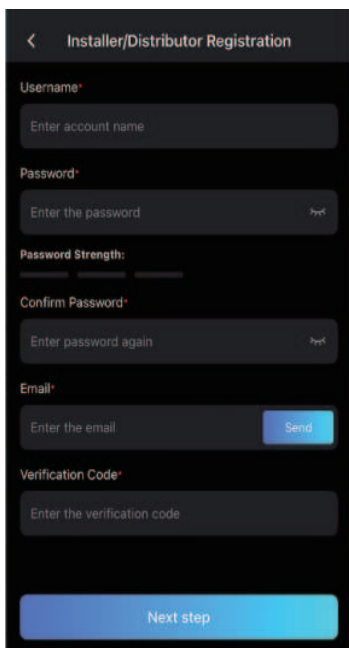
<

Installer/Distributor Registration

Username*

Enter account name

Password*

Enter the password

Password Strength:

Confirm Password*

Enter password again

Email*

Enter the email

Send

Verification Code*

Enter the verification code

Next step